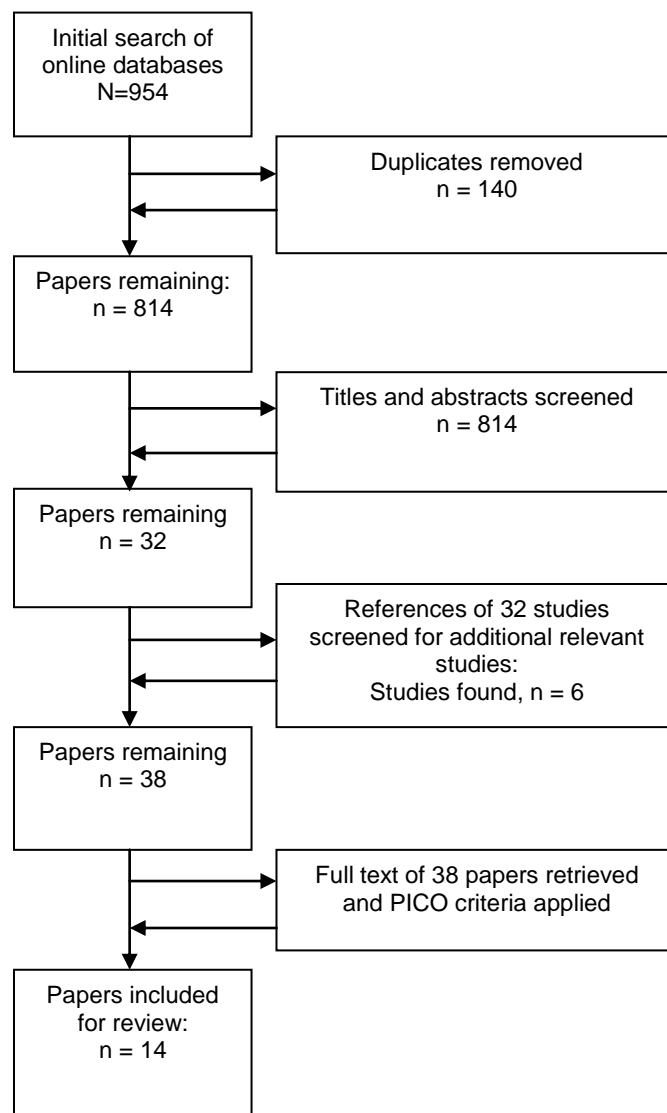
Initial search of online databases
N=954

Duplicates removed
n = 140

Papers remaining:
n = 814

Titles and abstracts screened
n = 814

Papers remaining
n = 32

References of 32 studies screened for additional relevant studies:
Studies found, n = 6

Papers remaining
n = 38

Full text of 38 papers retrieved and PICO criteria applied

Papers included for review:
n = 14